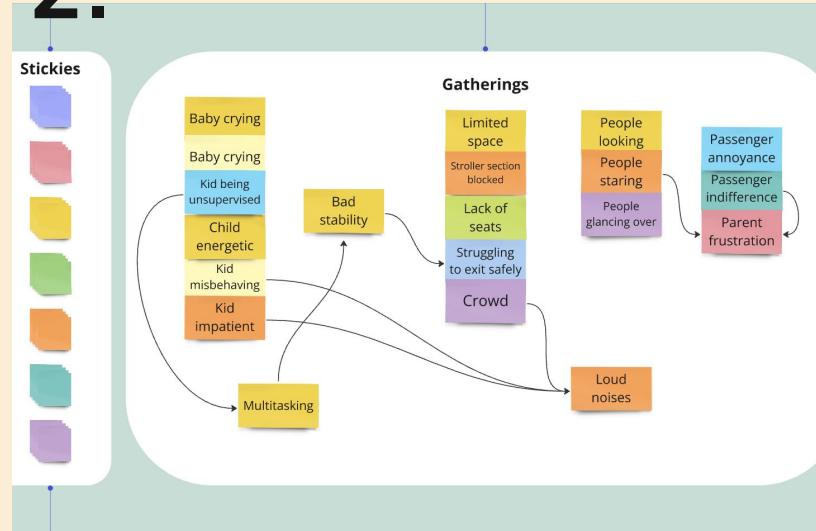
2.

Stickies

Gatherings

Baby crying

Baby crying

Kid being unsupervised

Child energetic

Kid misbehaving

Kid impatient

Bad stability

Multitasking

Limited space

Stroller section blocked

Lack of seats

Struggling to exit safely

Crowd

Loud noises

People looking

People staring

People glancing over

Passenger annoyance

Passenger indifference

Parent frustration